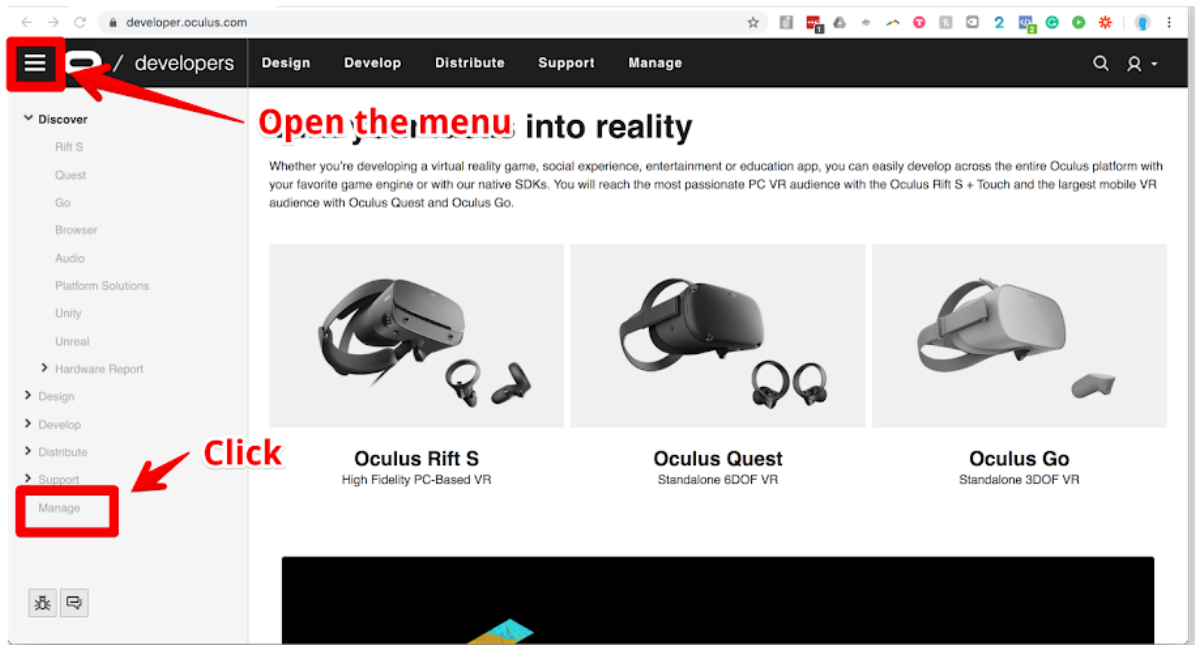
developer.oculus.com

/ developers

Design Develop Distribute Support Manage

Discover
Rift S
Quest
Go
Browser
Audio
Platform Solutions
Unity
Unreal
Hardware Report
Design
Develop
Distribute
Support
Manage

Open the menu

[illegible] into reality

Whether you're developing a virtual reality game, social experience, entertainment or education app, you can easily develop across the entire Oculus platform with your favorite game engine or with our native SDKs. You will reach the most passionate PC VR audience with the Oculus Rift S + Touch and the largest mobile VR audience with Oculus Quest and Oculus Go.

Click

Oculus Rift S
High Fidelity PC-Based VR

Oculus Quest
Standalone 6DOF VR

Oculus Go
Standalone 3DOF VR